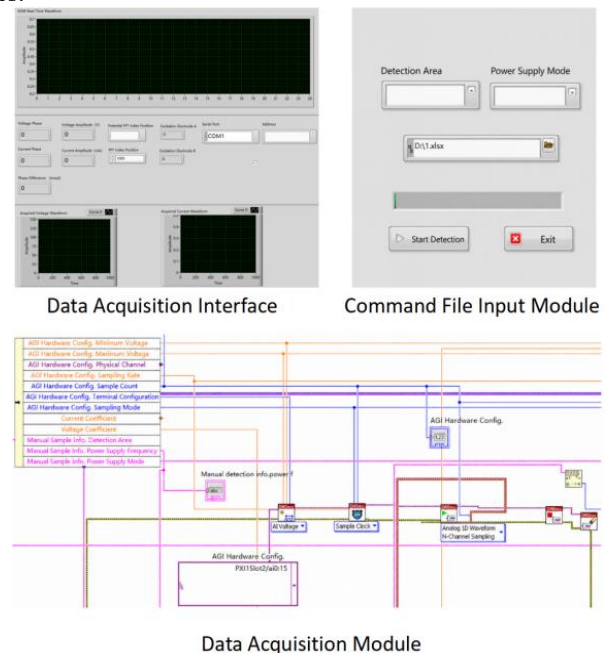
OCM Real Time Waveform

Voltage Phase
0
Voltage Amplitude (V)
0
Current Phase
0
Current Amplitude (mA)
0
Phase Difference (rad)
0
Serial Port
COM1
Address

Acquired Voltage Waveform
Acquired Current Waveform

Data Acquisition Interface

Detection Area
Power Supply Mode
D:\1.xlsx
Start Detection
Exit

Command File Input Module

AGI Hardware Config. Minimum Voltage
AGI Hardware Config. Maximum Voltage
AGI Hardware Config. Physical Channel
AGI Hardware Config. Sampling Rate
AGI Hardware Config. Sample Count
AGI Hardware Config. Terminal Configuration
AGI Hardware Config. Sampling Mode
Current Coefficient
Voltage Coefficient
Manual Sample Info. Detection Area
Manual Sample Info. Power Supply Frequency
Manual Sample Info. Power Supply Mode

AGI Hardware Config.
Manual detection info.power f
AI Voltage
Sample Clock
Analog 1D Waveform
N-Channel Sampling
AGI Hardware Config.
PXI1Slot2/ai0:15

Data Acquisition Module